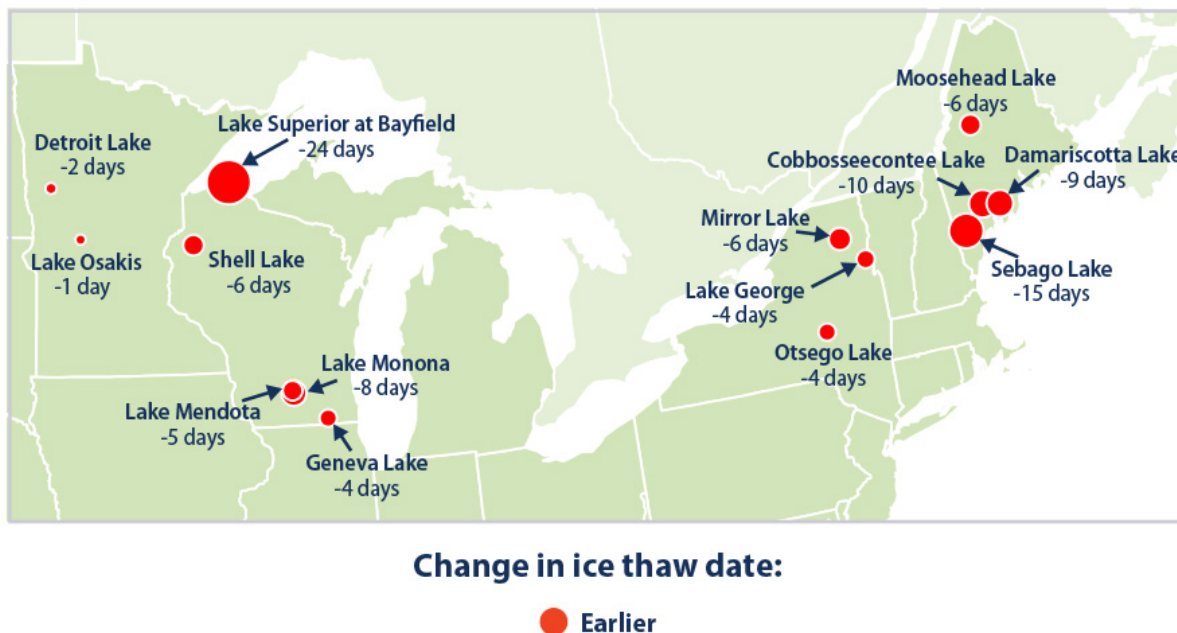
Detroit Lake
-2 days

Lake Superior at Bayfield
-24 days

Lake Osakis
-1 day

Shell Lake
-6 days

Lake Monona
-8 days

Lake Mendota
-5 days

Geneva Lake
-4 days

Moosehead Lake
-6 days

Cobbosseecontee Lake
-10 days

Damariscotta Lake
-9 days

Mirror Lake
-6 days

Sebago Lake
-15 days

Lake George
-4 days

Otsego Lake
-4 days

Change in ice thaw date:

Earlier